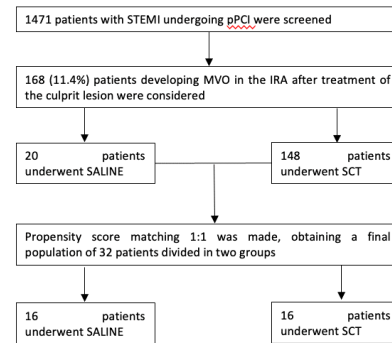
1471 patients with STEMI undergoing pPCI were screened

168 (11.4%) patients developing MVO in the IRA after treatment of the culprit lesion were considered

20 patients underwent SALINE

148 patients underwent SCT

Propensity score matching 1:1 was made, obtaining a final population of 32 patients divided in two groups

16 patients underwent SALINE

16 patients underwent SCT